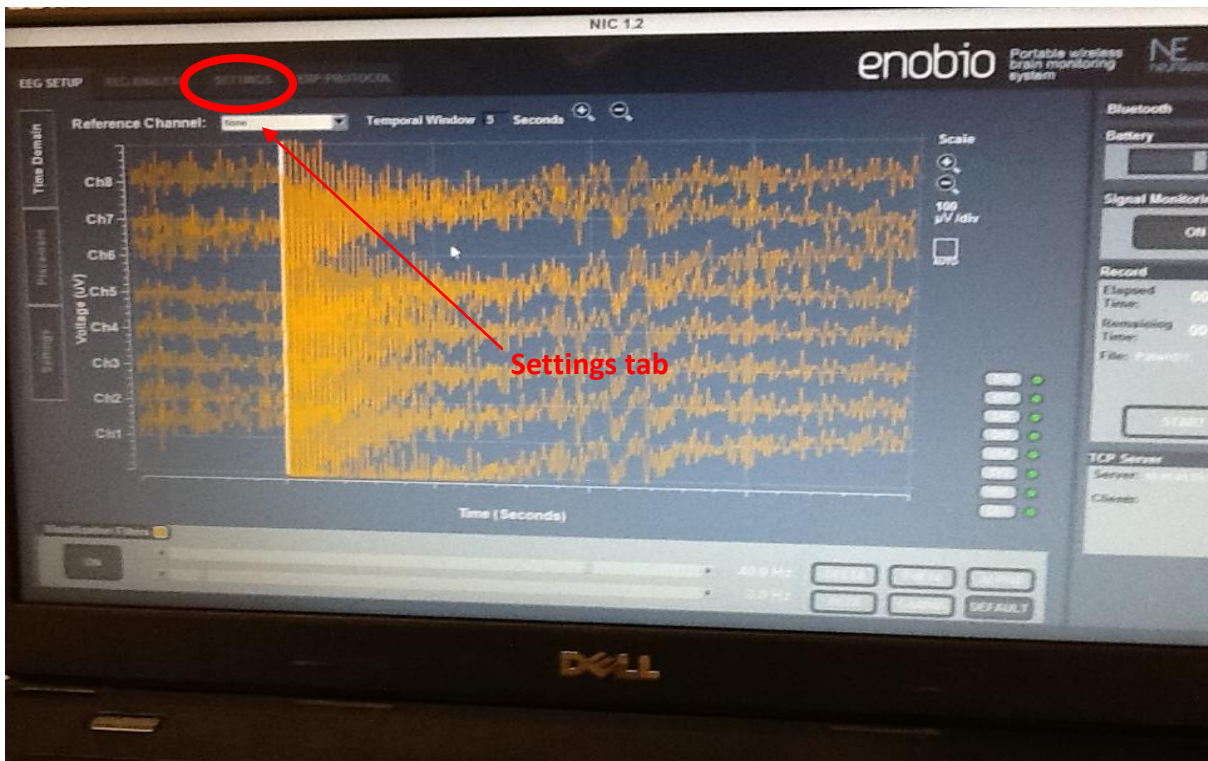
NIC 1.2

EEG SETUP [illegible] SETTINGS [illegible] PROTOCOL

enobio Portable wireless brain monitoring system

NE

Time Domain

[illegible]

Settings

Reference Channel: None

Temporal Window 5 Seconds

Scale

100 µV/div

Ch8
Ch7
Ch6
Ch5
Ch4
Ch3
Ch2
Ch1

Voltage (uV)

Time (Seconds)

Settings tab

Bluetooth

Battery

Signal Monitori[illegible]

On

Record

Elapsed Time: 00

Remaining Time: 00

File: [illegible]

TCP Server

Server: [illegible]

Clients:

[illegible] Filters

40.0 Hz

2.0 Hz

DEFAULT

DELL